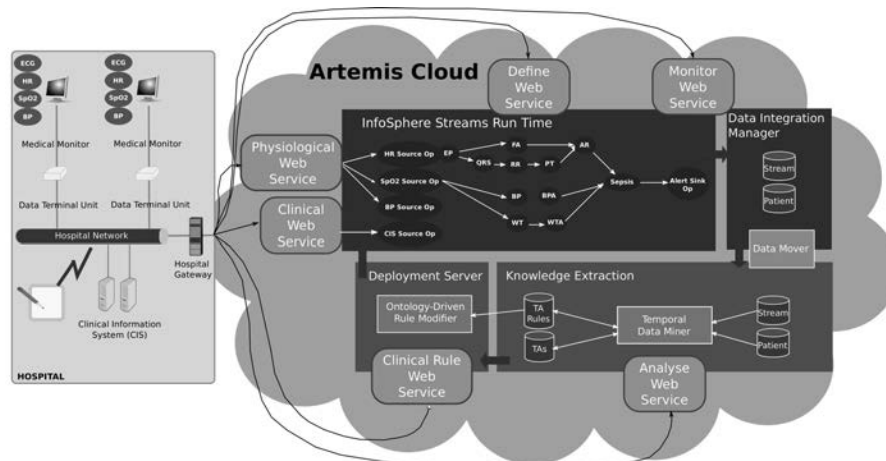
ECG
HR
SpO2
BP
Medical Monitor
ECG
HR
SpO2
BP
Medical Monitor
Data Terminal Unit
Data Terminal Unit
Hospital Network
Hospital Gateway
Clinical Information System (CIS)
HOSPITAL

Artemis Cloud
Define Web Service
Monitor Web Service
InfoSphere Streams Run Time
Physiological Web Service
Clinical Web Service
HR Source Op
EP
FA
AR
QRS
RR
PT
SpO2 Source Op
BP
RPA
Sepsis
Alert Sink Op
BP Source Op
WT
WTA
CIS Source Op
Data Integration Manager
Stream
Patient
Data Mover
Deployment Server
Ontology-Driven Rule Modifier
Clinical Rule Web Service
Knowledge Extraction
TA Rules
TAs
Temporal Data Miner
Stream
Patient
Analyse Web Service